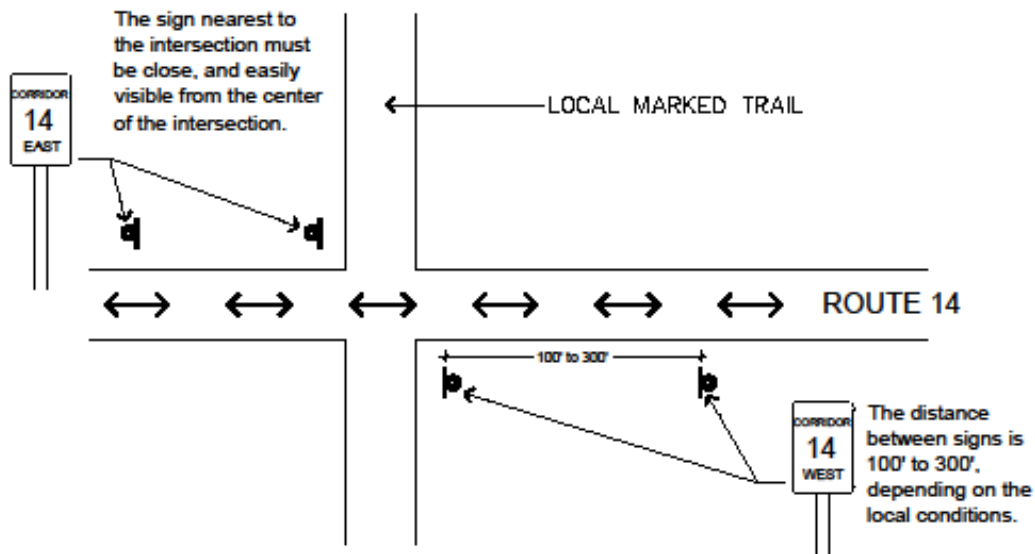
The sign nearest to the intersection must be close, and easily visible from the center of the intersection.

CORRIDOR
14
EAST

LOCAL MARKED TRAIL

ROUTE 14

100' to 300'

CORRIDOR
14
WEST

The distance between signs is 100' to 300', depending on the local conditions.